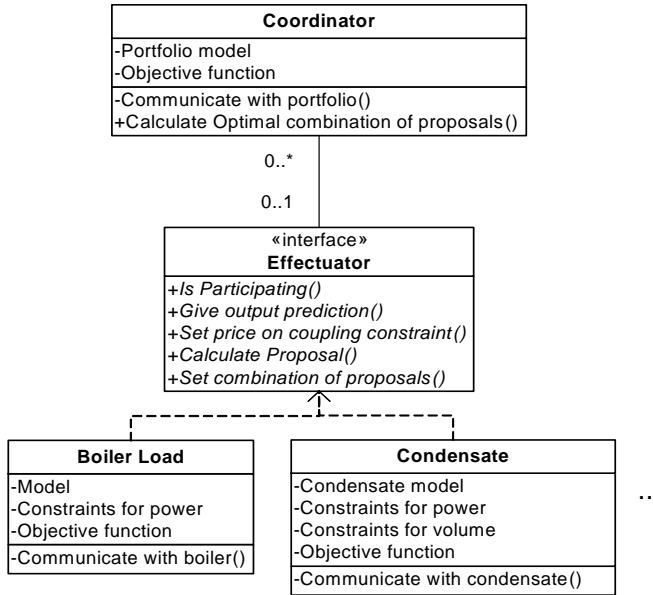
Coordinator

-Portfolio model
-Objective function

-Communicate with portfolio()
+Calculate Optimal combination of proposals()

0..*

0..1

«interface»
Effectuator

+Is Participating()
+Give output prediction()
+Set price on coupling constraint()
+Calculate Proposal()
+Set combination of proposals()

Boiler Load

-Model
-Constraints for power
-Objective function

-Communicate with boiler()

Condensate

-Condensate model
-Constraints for power
-Constraints for volume
-Objective function

-Communicate with condensate()

..